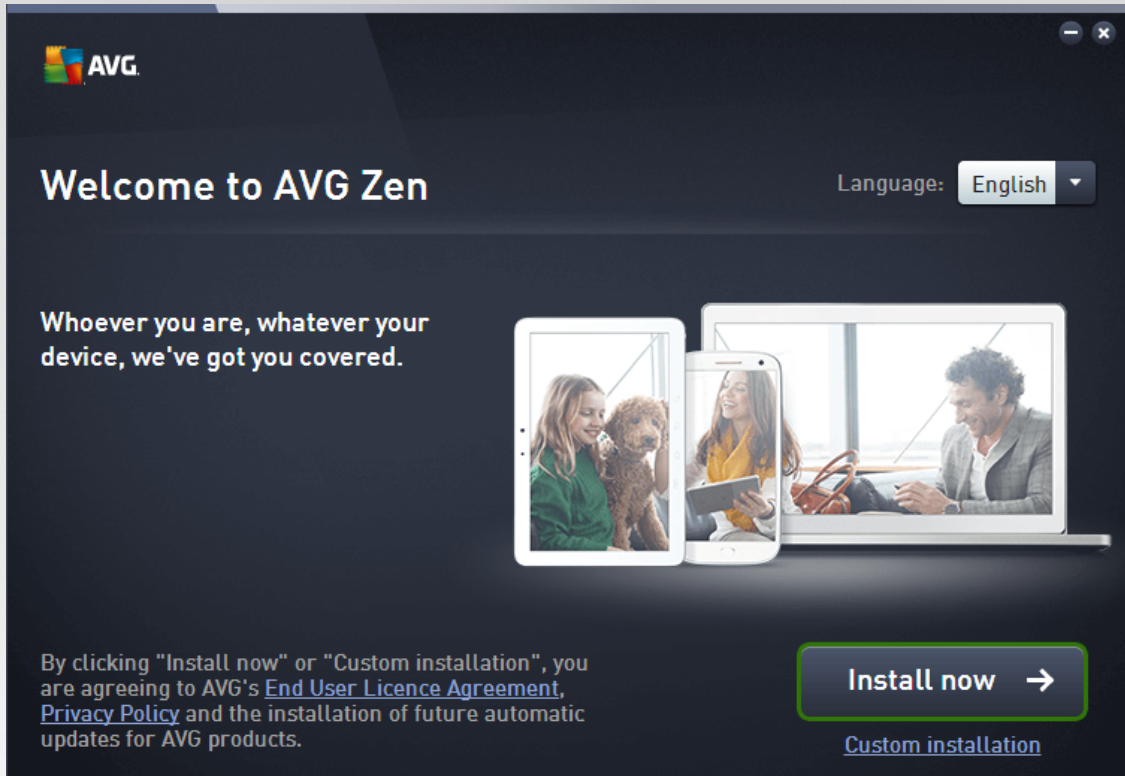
AVG

Welcome to AVG Zen

Language: English

Whoever you are, whatever your device, we've got you covered.

By clicking "Install now" or "Custom installation", you are agreeing to AVG's End User Licence Agreement, Privacy Policy and the installation of future automatic updates for AVG products.

Install now →

Custom installation